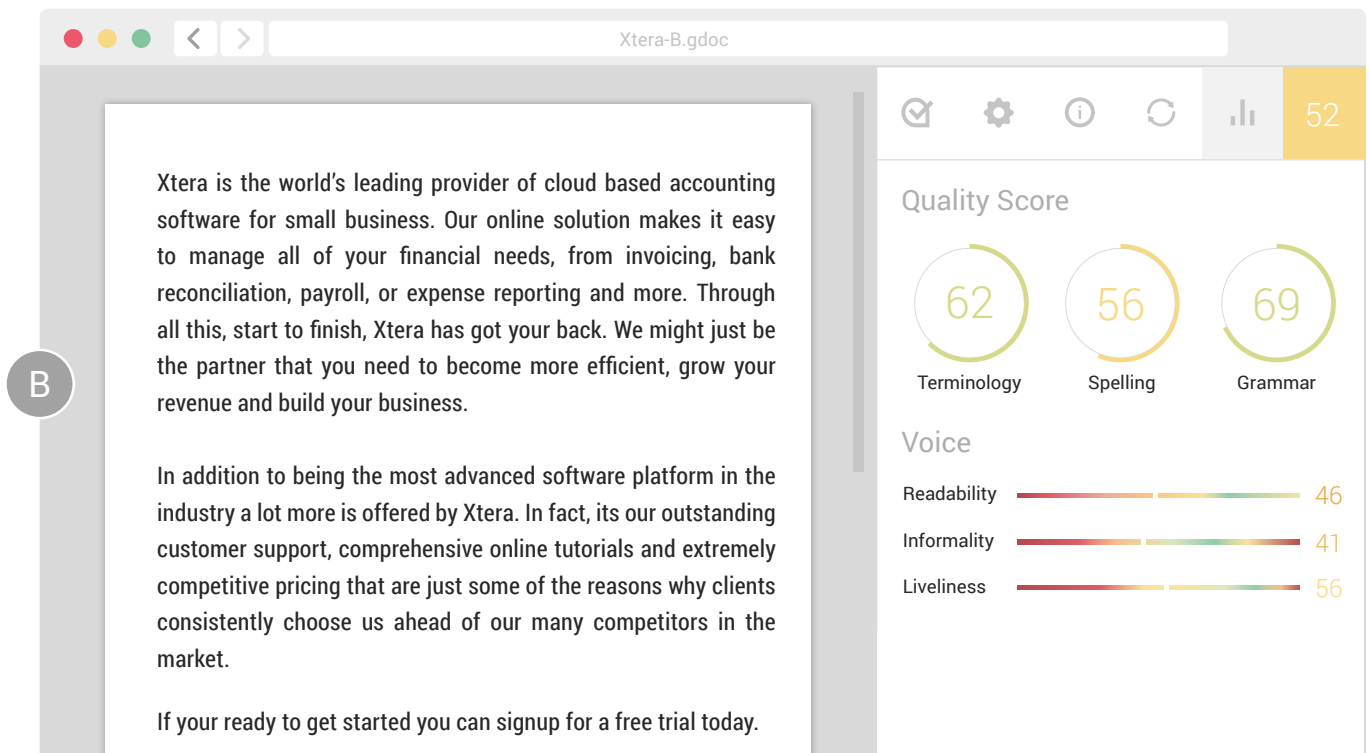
Xtera-B.gdoc

B

Xtera is the world's leading provider of cloud based accounting software for small business. Our online solution makes it easy to manage all of your financial needs, from invoicing, bank reconciliation, payroll, or expense reporting and more. Through all this, start to finish, Xtera has got your back. We might just be the partner that you need to become more efficient, grow your revenue and build your business.

In addition to being the most advanced software platform in the industry a lot more is offered by Xtera. In fact, its our outstanding customer support, comprehensive online tutorials and extremely competitive pricing that are just some of the reasons why clients consistently choose us ahead of our many competitors in the market.

If your ready to get started you can signup for a free trial today.

52

Quality Score

62
Terminology

56
Spelling

69
Grammar

Voice

Readability 46

Informality 41

Liveliness 56